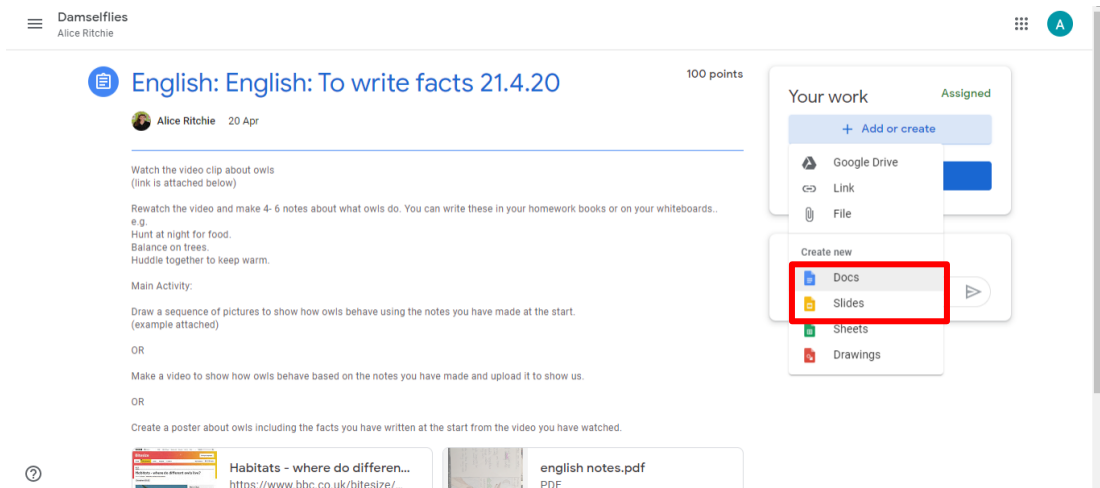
Damselflies
Alice Ritchie

A

English: English: To write facts 21.4.20

100 points

Alice Ritchie 20 Apr

Watch the video clip about owls
(link is attached below)

Rewatch the video and make 4- 6 notes about what owls do. You can write these in your homework books or on your whiteboards..
e.g.
Hunt at night for food.
Balance on trees.
Huddle together to keep warm.

Main Activity:

Draw a sequence of pictures to show how owls behave using the notes you have made at the start.
(example attached)

OR

Make a video to show how owls behave based on the notes you have made and upload it to show us.

OR

Create a poster about owls including the facts you have written at the start from the video you have watched.

Habitats - where do differen...
https://www.bbc.co.uk/bitesize/...

english notes.pdf
PDF

Your work
Assigned

+ Add or create

Google Drive
Link
File

Create new
Docs
Slides
Sheets
Drawings

?